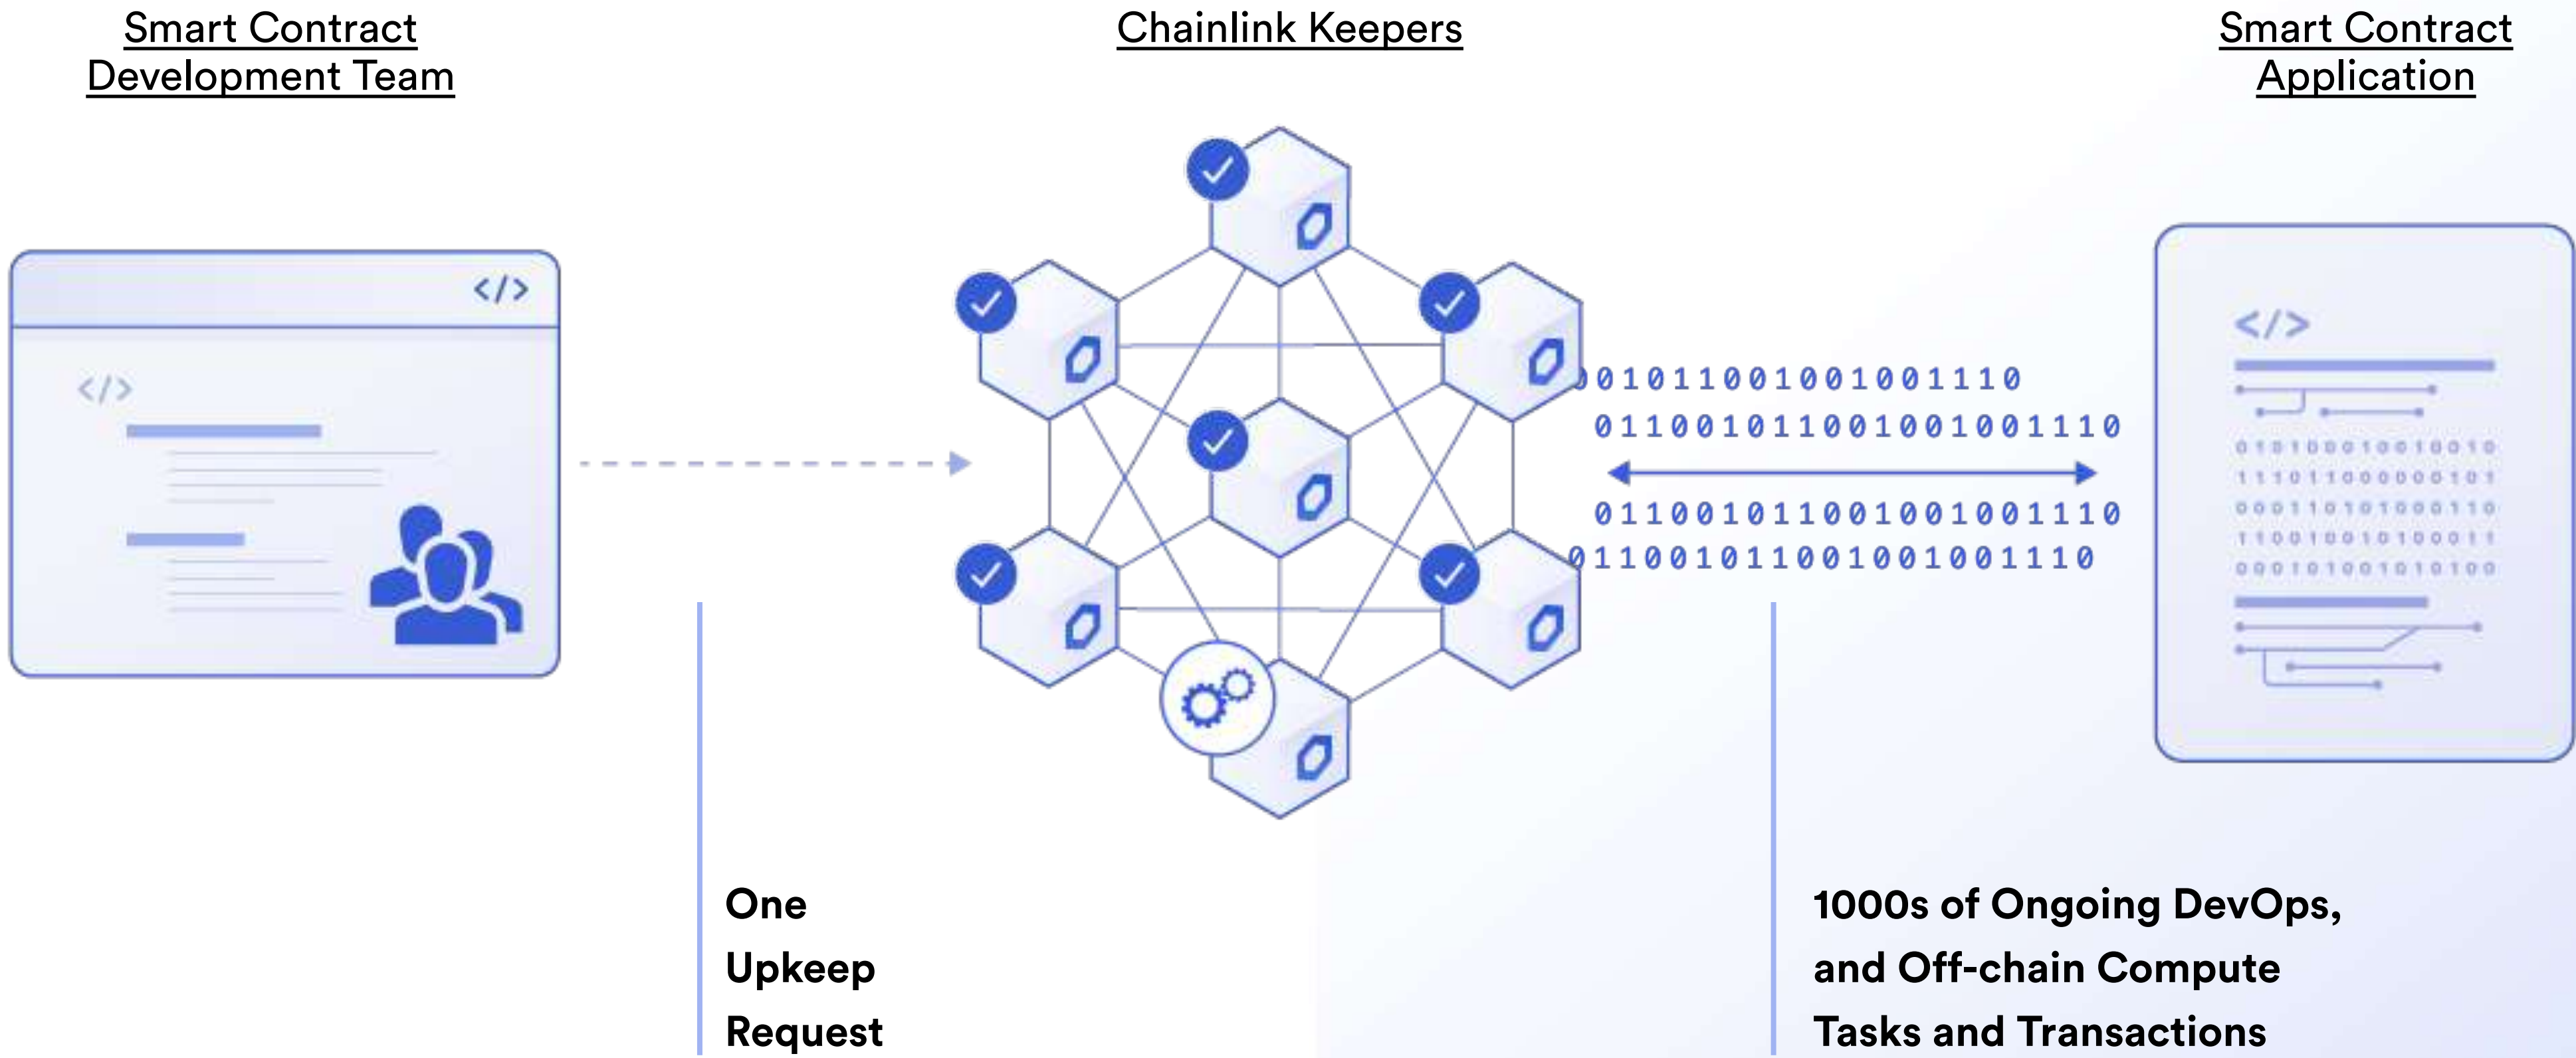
Smart Contract Development Team

Chainlink Keepers

Smart Contract Application

</>

</>

</>

0010110010010011110
0110010110010010011110
0110010110010010011110
0110010110010010011110

0101000100010010
1110110000000101
0001101010000110
1100100101000011
0001010010010100

One
Upkeep
Request

1000s of Ongoing DevOps, and Off-chain Compute Tasks and Transactions